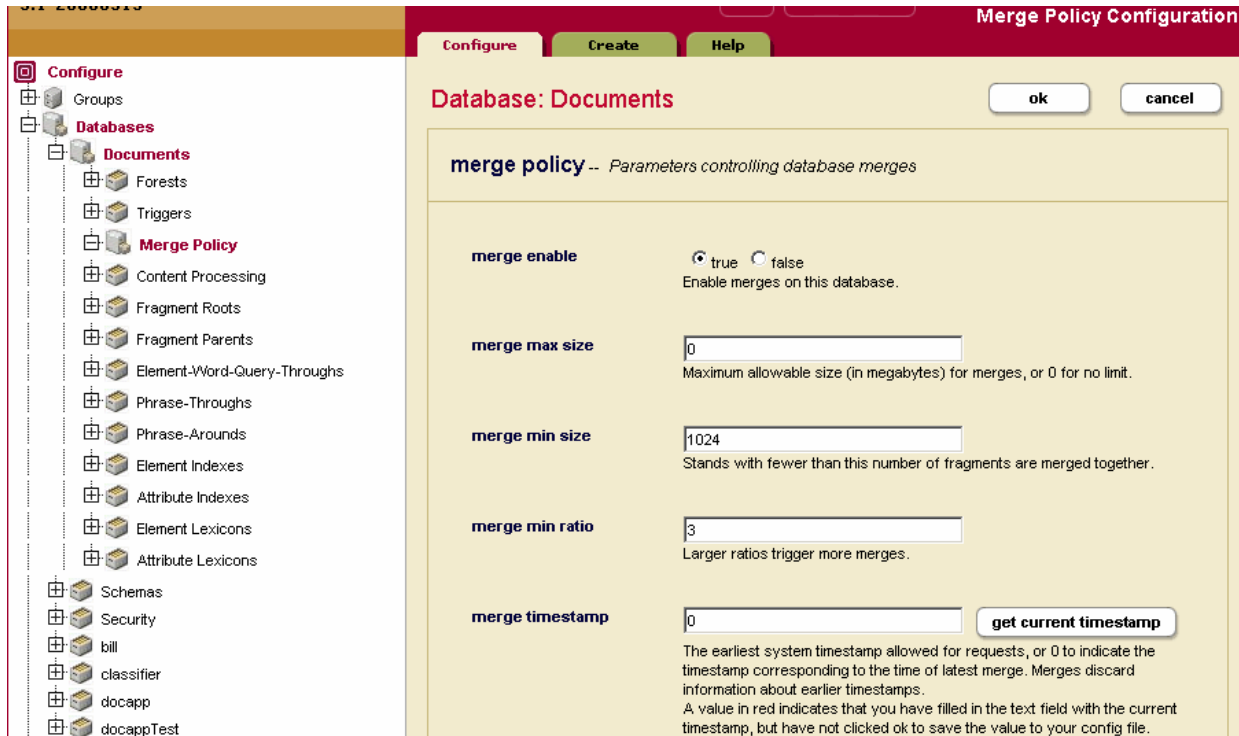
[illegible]

Merge Policy Configuration

Configure
Create
Help

Configure
Groups
Databases
Documents
Forests
Triggers
Merge Policy
Content Processing
Fragment Roots
Fragment Parents
Element-Word-Query-Throughs
Phrase-Throughs
Phrase-Arounds
Element Indexes
Attribute Indexes
Element Lexicons
Attribute Lexicons
Schemas
Security
bill
classifier
docapp
docappTest

Database: Documents

ok
cancel

merge policy -- Parameters controlling database merges

merge enable
true false
Enable merges on this database.

merge max size
0
Maximum allowable size (in megabytes) for merges, or 0 for no limit.

merge min size
1024
Stands with fewer than this number of fragments are merged together.

merge min ratio
3
Larger ratios trigger more merges.

merge timestamp
0
get current timestamp
The earliest system timestamp allowed for requests, or 0 to indicate the timestamp corresponding to the time of latest merge. Merges discard information about earlier timestamps.
A value in red indicates that you have filled in the text field with the current timestamp, but have not clicked ok to save the value to your config file.